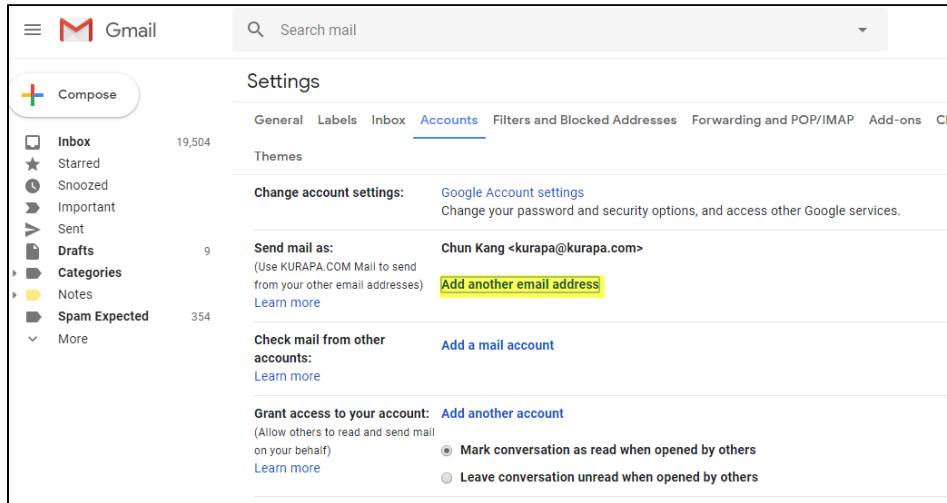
Gmail

Search mail

Compose

Inbox 19,504
Starred
Snoozed
Important
Sent
Drafts 9
Categories
Notes
Spam Expected 354
More

Settings

General Labels Inbox Accounts Filters and Blocked Addresses Forwarding and POP/IMAP Add-ons C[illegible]

Themes

Change account settings:

Google Account settings
Change your password and security options, and access other Google services.

Send mail as:
(Use KURAPA.COM Mail to send from your other email addresses)
Learn more

Chun Kang <kurapa@kurapa.com>
Add another email address

Check mail from other accounts:
Learn more

Add a mail account

Grant access to your account:
(Allow others to read and send mail on your behalf)
Learn more

Add another account
Mark conversation as read when opened by others
Leave conversation unread when opened by others